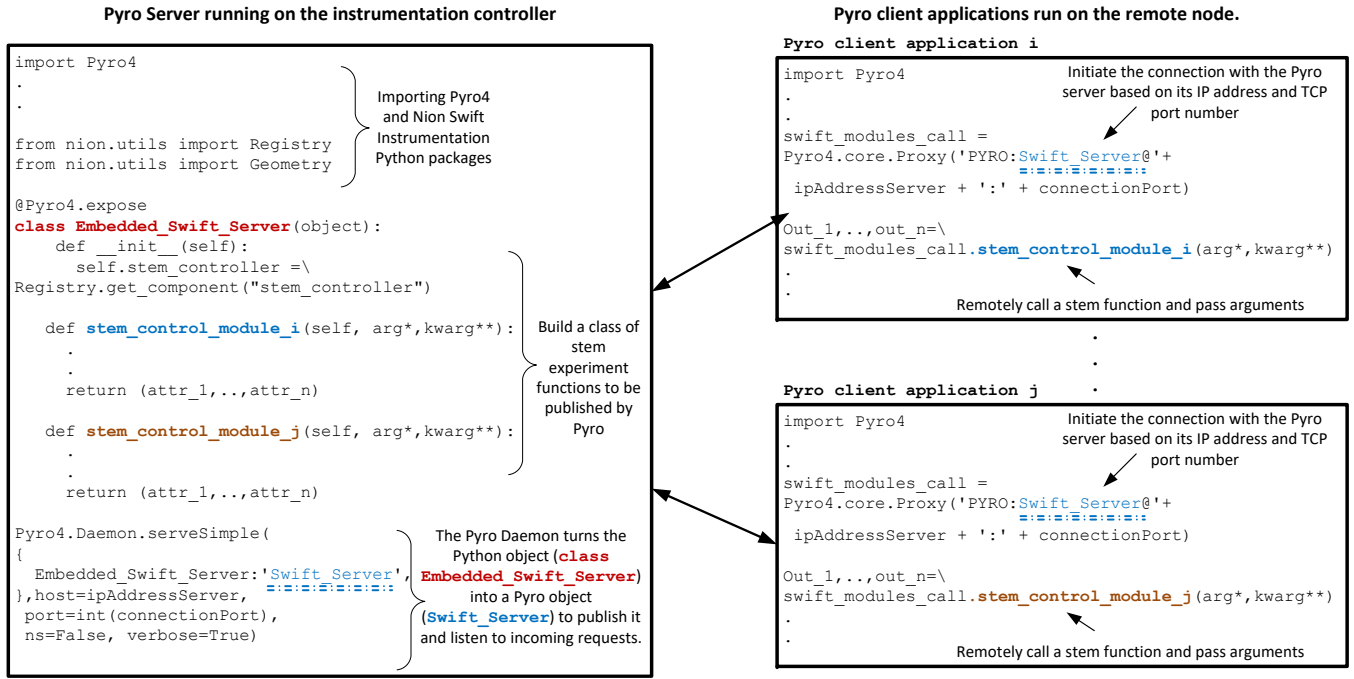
Pyro Server running on the instrumentation controller

import Pyro4
.
.

from nion.utils import Registry
from nion.utils import Geometry

Importing Pyro4 and Nion Swift Instrumentation Python packages

@Pyro4.expose
class Embedded_Swift_Server(object):
def __init__(self):
self.stem_controller =\
Registry.get_component("stem_controller")

def stem_control_module_i(self, arg*,kwarg**):
.
.
return (attr_1,..,attr_n)

def stem_control_module_j(self, arg*,kwarg**):
.
.
return (attr_1,..,attr_n)

Build a class of stem experiment functions to be published by Pyro

Pyro4.Daemon.serveSimple(
{
Embedded_Swift_Server:'Swift_Server',
},host=ipAddressServer,
port=int(connectionPort),
ns=False, verbose=True)

The Pyro Daemon turns the Python object (class Embedded_Swift_Server) into a Pyro object (Swift_Server) to publish it and listen to incoming requests.

Pyro client applications run on the remote node.

Pyro client application i

import Pyro4
.
.
swift_modules_call =
Pyro4.core.Proxy('PYRO:Swift_Server@'+
ipAddressServer + ':' + connectionPort)

Initiate the connection with the Pyro server based on its IP address and TCP port number

Out_1,..,out_n=\
swift_modules_call.stem_control_module_i(arg*,kwarg**)
.
.

Remotely call a stem function and pass arguments

.
.
.

Pyro client application j

import Pyro4
.
.
swift_modules_call =
Pyro4.core.Proxy('PYRO:Swift_Server@'+
ipAddressServer + ':' + connectionPort)

Initiate the connection with the Pyro server based on its IP address and TCP port number

Out_1,..,out_n=\
swift_modules_call.stem_control_module_j(arg*,kwarg**)
.
.

Remotely call a stem function and pass arguments